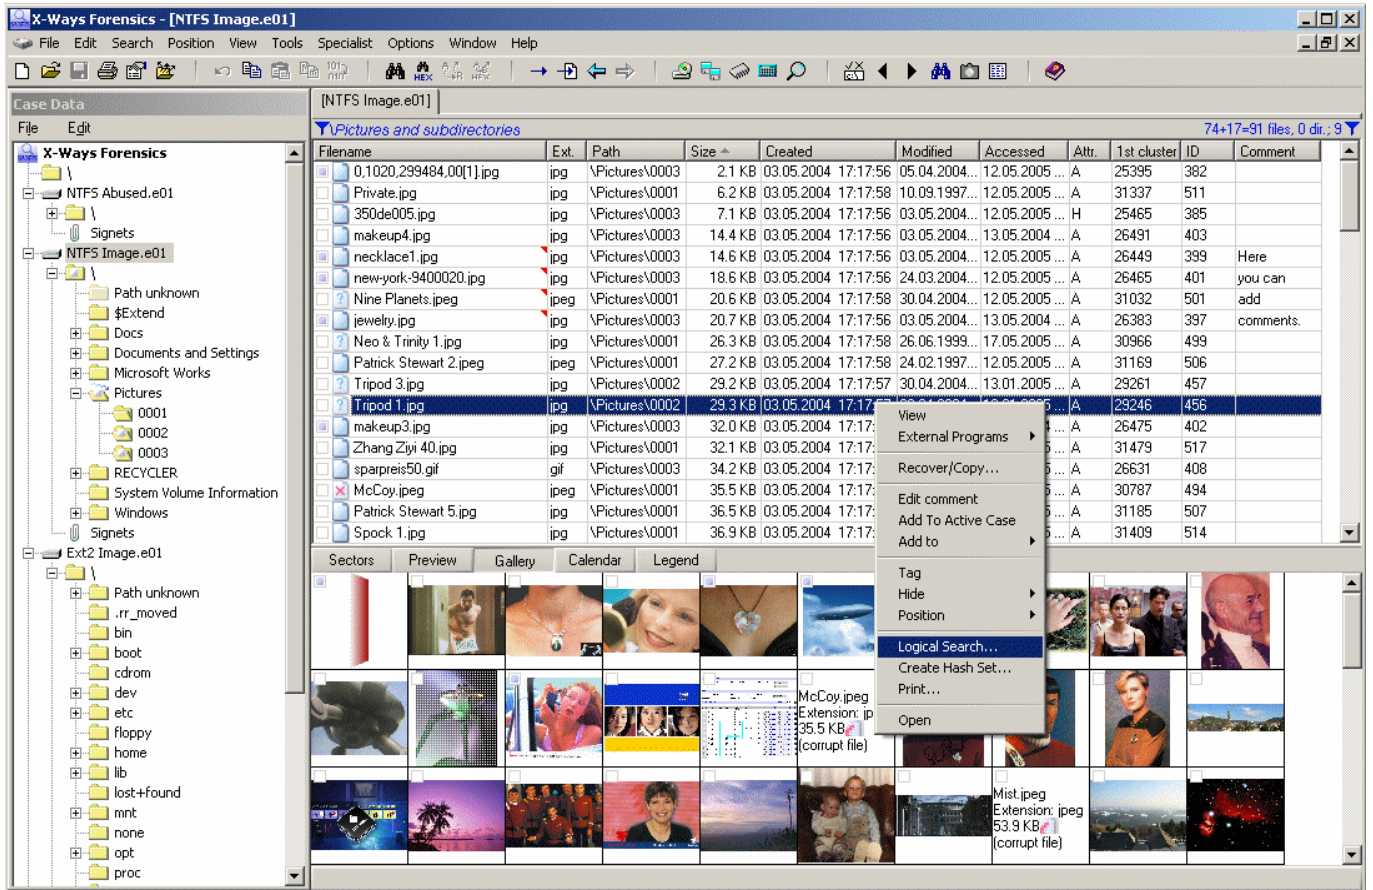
X-Ways Forensics - [NTFS Image.e01]

File Edit Search Position View Tools Specialist Options Window Help

Case Data

File Edit

X-Ways Forensics
\
NTFS Abused.e01
\
Signets
NTFS Image.e01
\
Path unknown
$Extend
Docs
Documents and Settings
Microsoft Works
Pictures
0001
0002
0003
RECYCLER
System Volume Information
Windows
Signets
Ext2 Image.e01
\
Path unknown
.rr_moved
bin
boot
cdrom
dev
etc
floppy
home
lib
lost+found
mnt
none
opt
proc

[NTFS Image.e01]

\Pictures and subdirectories

74+17=91 files, 0 dir.; 9

| Filename | Ext. | Path | Size | Created | Modified | Accessed | Attr. | 1st cluster | ID | Comment |
|---|---|---|---|---|---|---|---|---|---|---|
| 0,1020,299484,00[1].jpg | jpg | \Pictures\0003 | 2.1 KB | 03.05.2004 17:17:56 | 05.04.2004... | 12.05.2005 ... | A | 25395 | 382 | |
| Private.jpg | jpg | \Pictures\0001 | 6.2 KB | 03.05.2004 17:17:58 | 10.09.1997... | 12.05.2005 ... | A | 31337 | 511 | |
| 350de005.jpg | jpg | \Pictures\0003 | 7.1 KB | 03.05.2004 17:17:56 | 03.05.2004... | 12.05.2005 ... | H | 25465 | 385 | |
| makeup4.jpg | jpg | \Pictures\0003 | 14.4 KB | 03.05.2004 17:17:56 | 03.05.2004... | 13.05.2004 ... | A | 26491 | 403 | |
| necklace1.jpg | jpg | \Pictures\0003 | 14.6 KB | 03.05.2004 17:17:56 | 03.05.2004... | 12.05.2005 ... | A | 26449 | 399 | Here |
| new-york-9400020.jpg | jpg | \Pictures\0003 | 18.6 KB | 03.05.2004 17:17:56 | 24.03.2004... | 12.05.2005 ... | A | 26465 | 401 | you can |
| Nine Planets.jpeg | jpeg | \Pictures\0001 | 20.6 KB | 03.05.2004 17:17:58 | 30.04.2004... | 12.05.2005 ... | A | 31032 | 501 | add |
| jewelry.jpg | jpg | \Pictures\0003 | 20.7 KB | 03.05.2004 17:17:56 | 03.05.2004... | 13.05.2004 ... | A | 26383 | 397 | comments. |
| Neo & Trinity 1.jpg | jpg | \Pictures\0001 | 26.3 KB | 03.05.2004 17:17:58 | 26.06.1999... | 17.05.2005 ... | A | 30966 | 499 | |
| Patrick Stewart 2.jpeg | jpeg | \Pictures\0001 | 27.2 KB | 03.05.2004 17:17:58 | 24.02.1997... | 12.05.2005 ... | A | 31169 | 506 | |
| Tripod 3.jpg | jpg | \Pictures\0002 | 29.2 KB | 03.05.2004 17:17:57 | 30.04.2004... | 13.01.2005 ... | A | 29261 | 457 | |
| Tripod 1.jpg | jpg | \Pictures\0002 | 29.3 KB | 03.05.2004 17:17 | | | A | 29246 | 456 | |
| makeup3.jpg | jpg | \Pictures\0003 | 32.0 KB | 03.05.2004 17:17 | | | A | 26475 | 402 | |
| Zhang Ziyi 40.jpg | jpg | \Pictures\0001 | 32.1 KB | 03.05.2004 17:17 | | | A | 31479 | 517 | |
| sparpreis50.gif | gif | \Pictures\0003 | 34.2 KB | 03.05.2004 17:17 | | | A | 26631 | 408 | |
| McCoy.jpeg | jpeg | \Pictures\0001 | 35.5 KB | 03.05.2004 17:17 | | | A | 30787 | 494 | |
| Patrick Stewart 5.jpg | jpg | \Pictures\0001 | 36.5 KB | 03.05.2004 17:17 | | | A | 31185 | 507 | |
| Spock 1.jpg | jpg | \Pictures\0001 | 36.9 KB | 03.05.2004 17:17 | | | A | 31409 | 514 | |

View
External Programs
Recover/Copy...
Edit comment
Add To Active Case
Add to
Tag
Hide
Position
Logical Search...
Create Hash Set...
Print...
Open

Sectors Preview Gallery Calendar Legend

McCoy.jpeg
Extension: jp
35.5 KB
(corrupt file)

Mist.jpeg
Extension: jpeg
53.9 KB
(corrupt file)